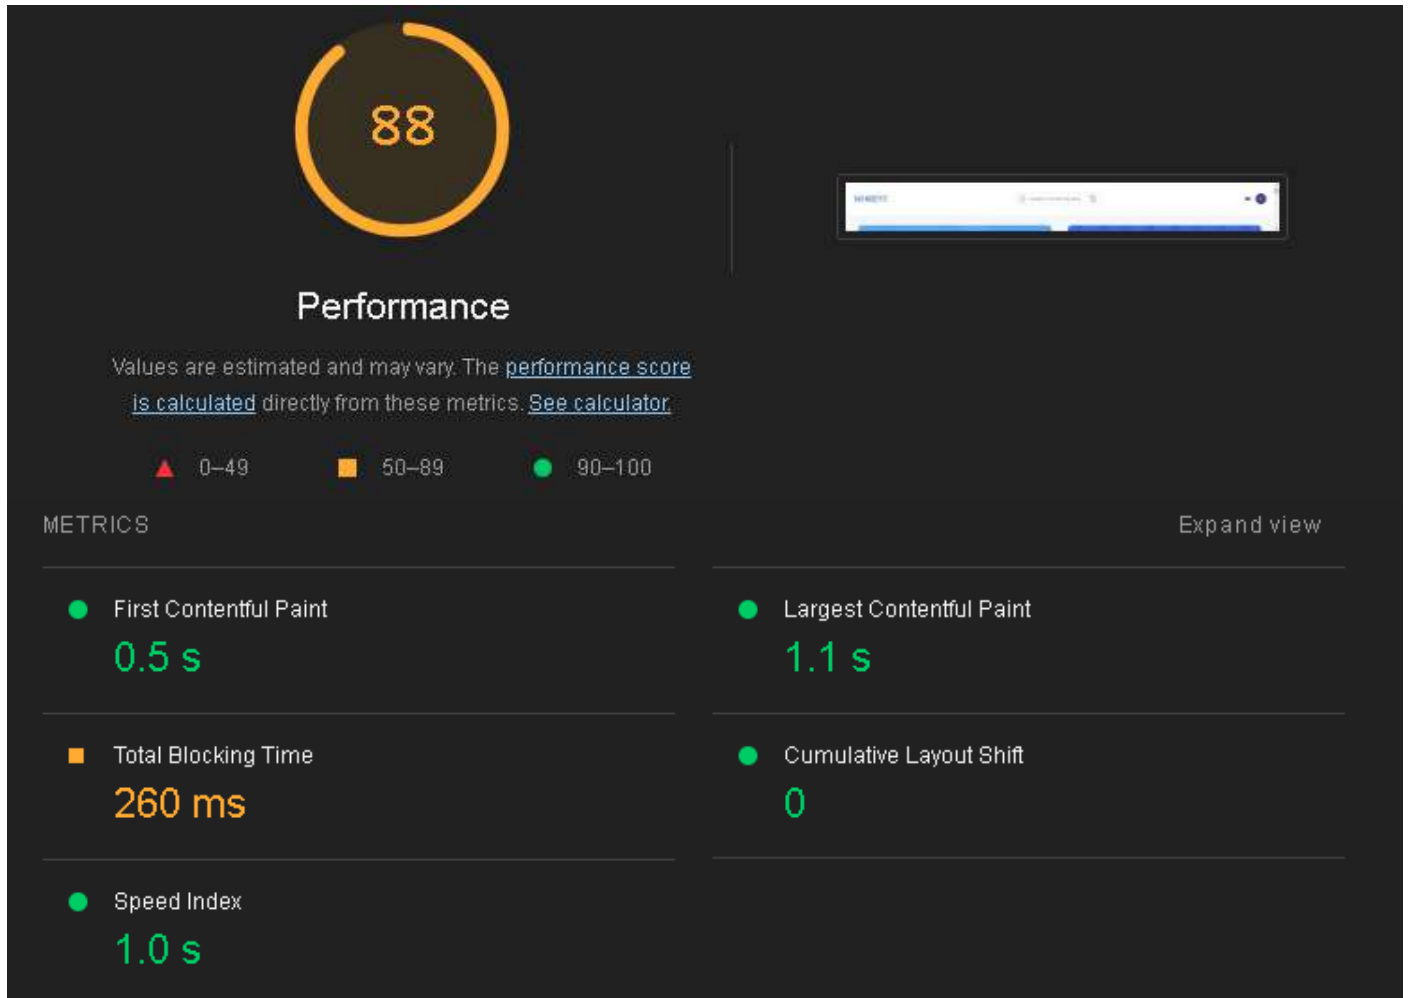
88

Performance

Values are estimated and may vary. The performance score is calculated directly from these metrics. See calculator.

0–49 50–89 90–100

METRICS

Expand view

First Contentful Paint
0.5 s

Largest Contentful Paint
1.1 s

Total Blocking Time
260 ms

Cumulative Layout Shift
0

Speed Index
1.0 s